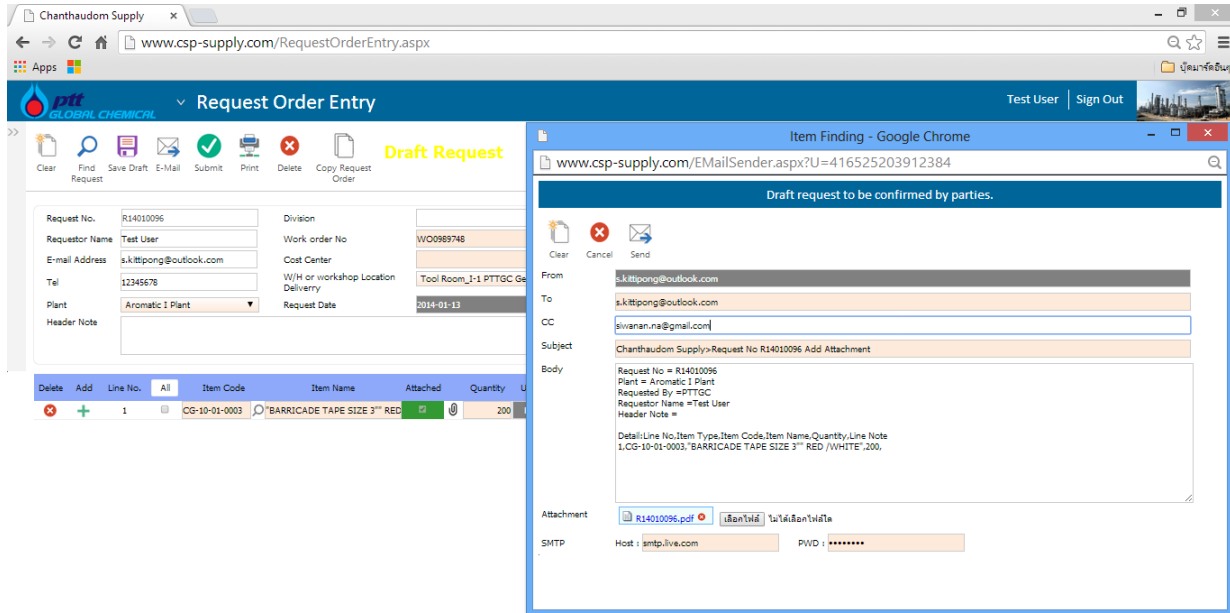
Chanthaudom Supply

www.csp-supply.com/RequestOrderEntry.aspx

Apps

บุ๊คมาร์กอื่นๆ

ptt GLOBAL CHEMICAL

Request Order Entry

Test User | Sign Out

Clear Find Request Save Draft E-Mail Submit Print Delete Copy Request Order

Draft Request

Request No. R14010096
Requestor Name Test User
E-mail Address s.kittipong@outlook.com
Tel 12345678
Plant Aromatic I Plant
Header Note

Division
Work order No WO0989748
Cost Center
W/H or workshop Location Delivery Tool Room_I-1 PTTGC Ge
Request Date 2014-01-13

| Delete | Add | Line No. | All | Item Code | Item Name | Attached | Quantity | U |
|---|---|---|---|---|---|---|---|---|
| | | 1 | | CG-10-01-0003 | "BARRICADE TAPE SIZE 3"" RED | | 200 | |

Item Finding - Google Chrome

www.csp-supply.com/EMailSender.aspx?U=416525203912384

Draft request to be confirmed by parties.

Clear Cancel Send

From s.kittipong@outlook.com
To s.kittipong@outlook.com
CC siwanan.na@gmail.com
Subject Chanthaudom Supply>Request No R14010096 Add Attachment
Body
Request No = R14010096
Plant = Aromatic I Plant
Requested By =PTTGC
Requestor Name =Test User
Header Note =

Detail:Line No,Item Type,Item Code,Item Name,Quantity,Line Note
1,CG-10-01-0003,"BARRICADE TAPE SIZE 3"" RED /WHITE",200,

Attachment R14010096.pdf เลือกไฟล์ ไม่ได้เลือกไฟล์ใด

SMTP Host : smtp.live.com PWD : ••••••••